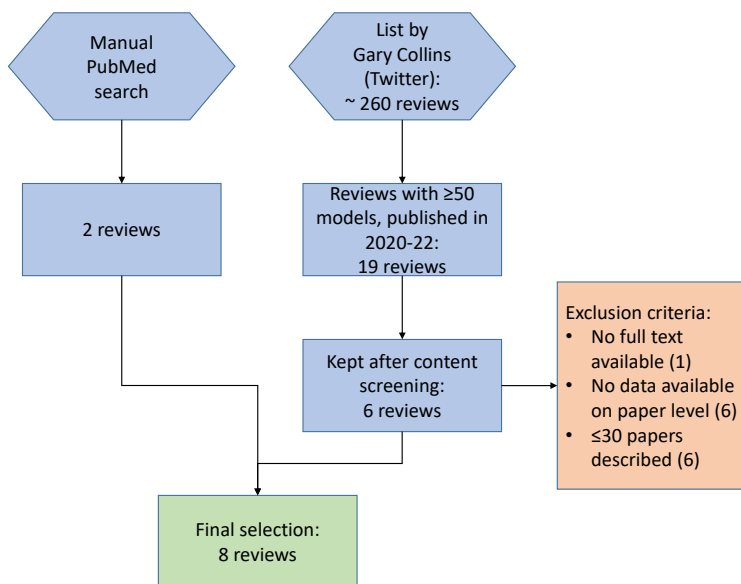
Manual PubMed search

List by Gary Collins (Twitter): ~ 260 reviews

2 reviews

Reviews with ≥50 models, published in 2020-22: 19 reviews

Kept after content screening: 6 reviews

Exclusion criteria:
• No full text available (1)
• No data available on paper level (6)
• ≤30 papers described (6)

Final selection: 8 reviews